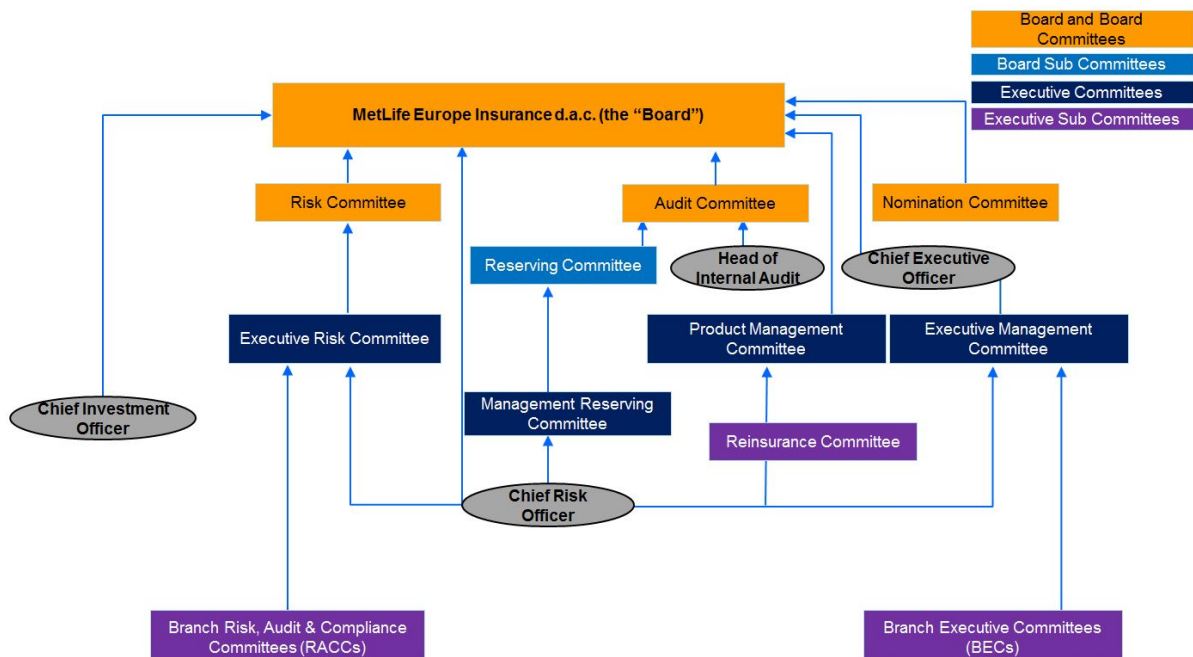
Board and Board Committees

Board Sub Committees

Executive Committees

Executive Sub Committees

MetLife Europe Insurance d.a.c. (the "Board")

Risk Committee

Audit Committee

Nomination Committee

Reserving Committee

Head of Internal Audit

Chief Executive Officer

Executive Risk Committee

Product Management Committee

Executive Management Committee

Chief Investment Officer

Management Reserving Committee

Reinsurance Committee

Chief Risk Officer

Branch Risk, Audit & Compliance Committees (RACCs)

Branch Executive Committees (BECs)